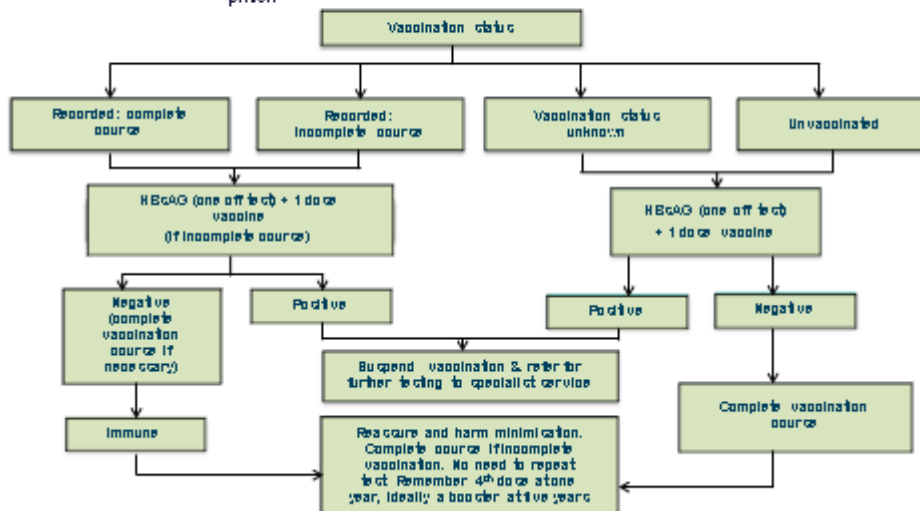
Vaccination status

Recorded: complete course

Recorded: incomplete course

Vaccination status unknown

Unvaccinated

HBsAG (one off test) + 1 dose vaccine (if incomplete course)

HBsAG (one off test) + 1 dose vaccine

Negative (complete vaccination course if necessary)

Positive

Positive

Negative

Suspend vaccination & refer for further testing to specialist service

Immune

Reassure and harm minimisation. Complete course if incomplete vaccination. No need to repeat test Remember 4$^{th}$ dose at one year, ideally a booster at five years

Complete vaccination course